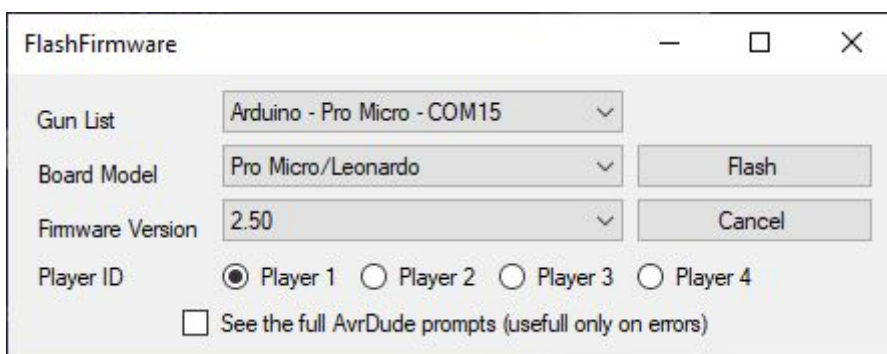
FlashFirmware

Gun List
Arduino - Pro Micro - COM15

Board Model
Pro Micro/Leonardo
Flash

Firmware Version
2.50
Cancel

Player ID
Player 1 Player 2 Player 3 Player 4

See the full AvrDude prompts (usefull only on errors)